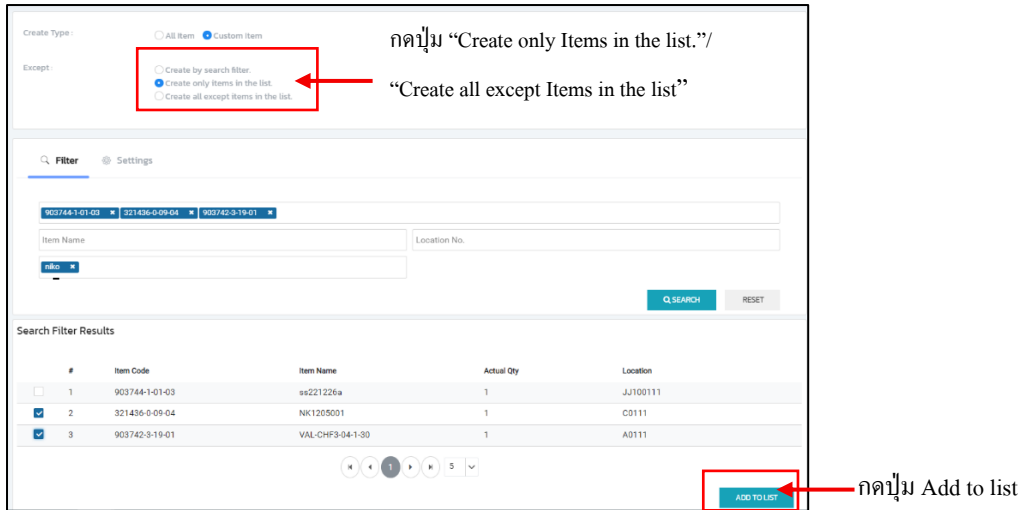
Create Type : All item Custom item

Except : Create by search filter. Create only items in the list Create all except items in the list.

กดปุ่ม “Create only Items in the list.”/

“Create all except Items in the list”

Filter Settings

903744-1-01-03 ✖ 321436-0-09-04 ✖ 903742-3-19-01 ✖

Item Name

Location No.

niko ✖

SEARCH RESET

Search Filter Results

| | # | Item Code | Item Name | Actual Qty | Location |
|---|---|---|---|---|---|
| | 1 | 903744-1-01-03 | ss221226a | 1 | JJ100111 |
| ✔ | 2 | 321436-0-09-04 | NK1205001 | 1 | C0111 |
| ✔ | 3 | 903742-3-19-01 | VAL-CHF3-04-1-30 | 1 | A0111 |

1 5

ADD TO LIST

กดปุ่ม Add to list